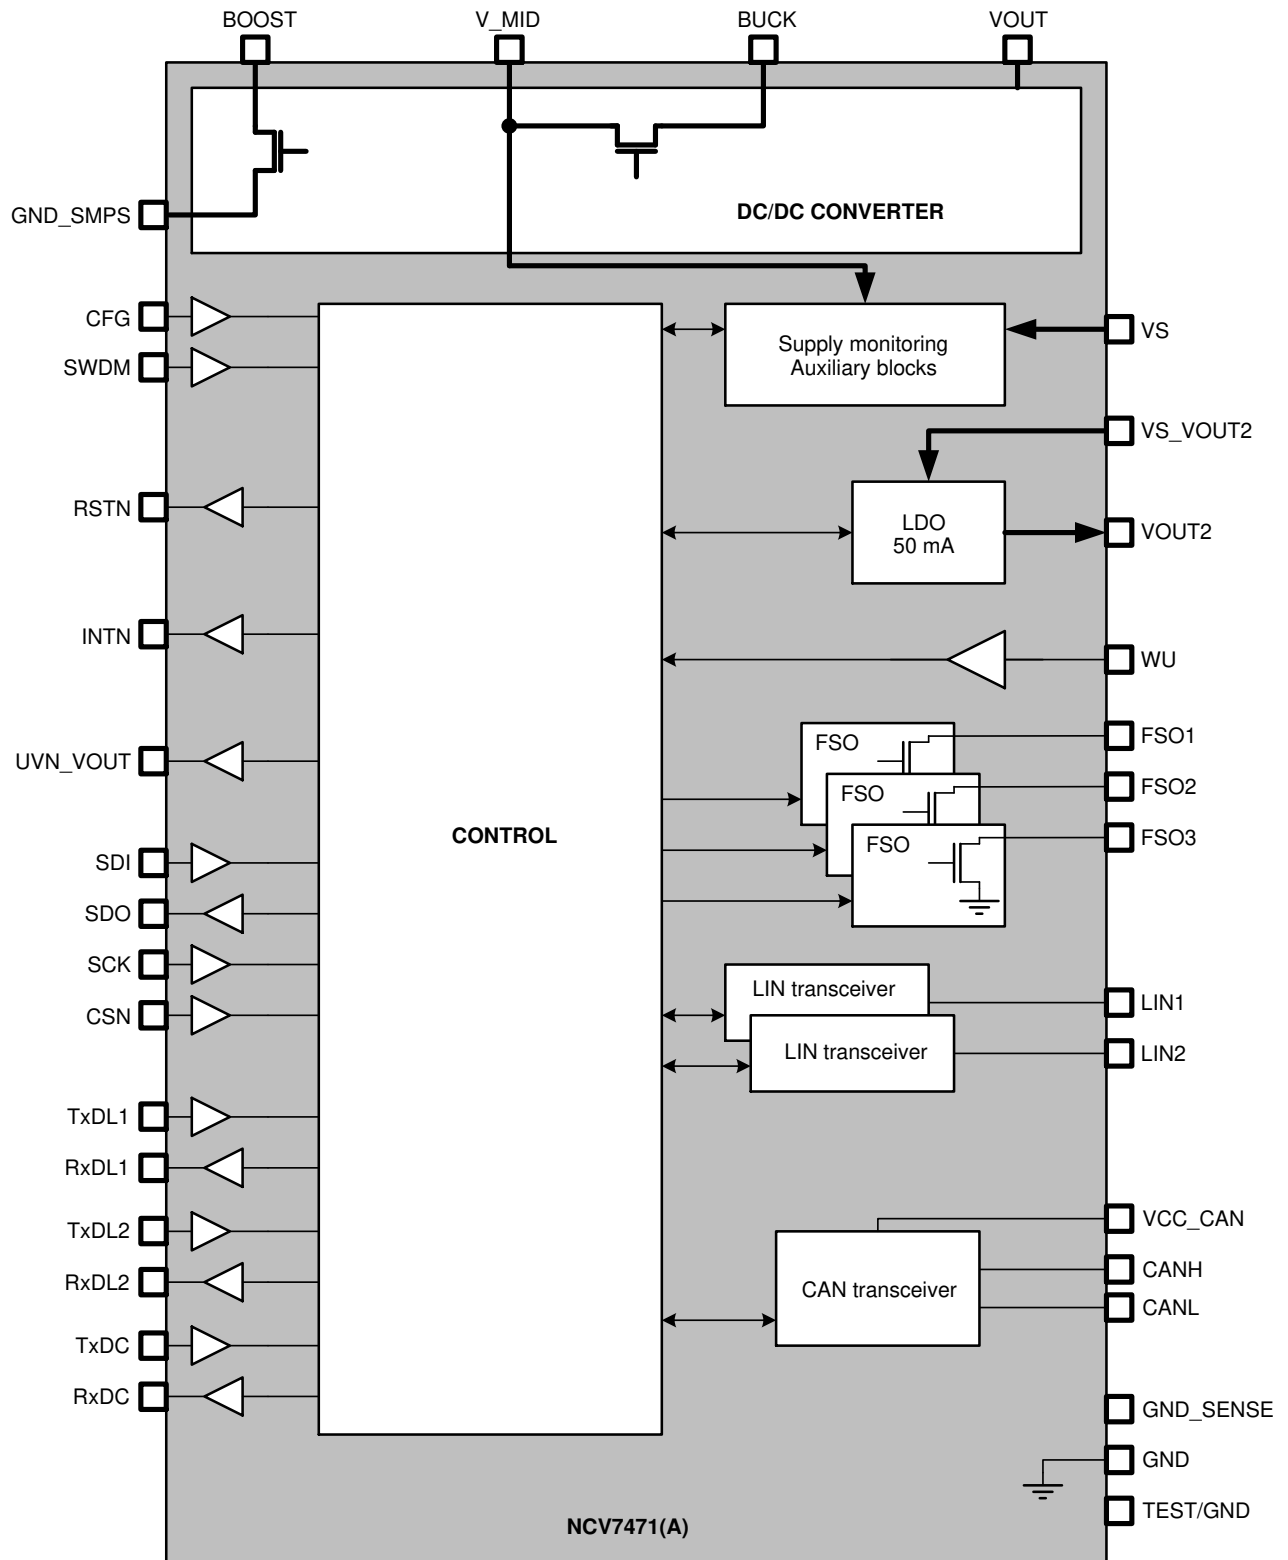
BOOST
V_MID
BUCK
VOUT
GND_SMPS
DC/DC CONVERTER
CFG
SWDM
RSTN
INTN
UVN_VOUT
SDI
SDO
SCK
CSN
TxDL1
RxDL1
TxDL2
RxDL2
TxDC
RxDC
CONTROL
Supply monitoring
Auxiliary blocks
VS
VS_VOUT2
LDO
50 mA
VOUT2
WU
FSO
FSO
FSO
FSO1
FSO2
FSO3
LIN transceiver
LIN transceiver
LIN1
LIN2
VCC_CAN
CAN transceiver
CANH
CANL
GND_SENSE
GND
TEST/GND
NCV7471(A)